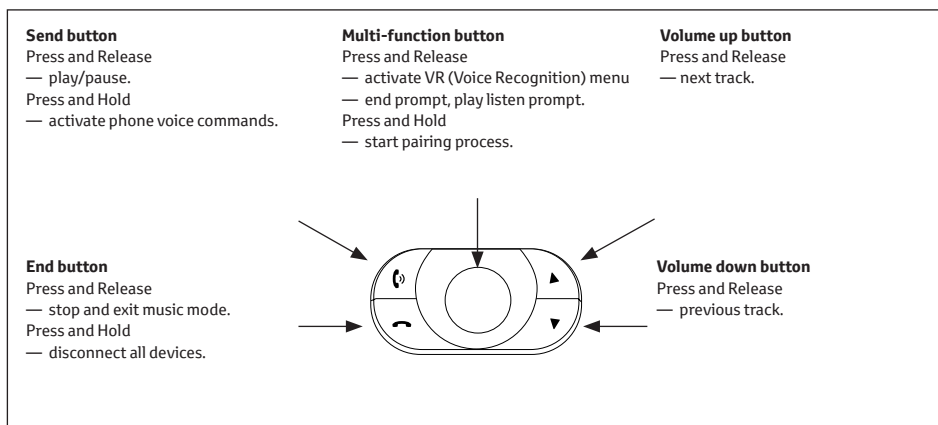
**Send button**
Press and Release
— play/pause.
Press and Hold
— activate phone voice commands.

**Multi-function button**
Press and Release
— activate VR (Voice Recognition) menu
— end prompt, play listen prompt.
Press and Hold
— start pairing process.

**Volume up button**
Press and Release
— next track.

**End button**
Press and Release
— stop and exit music mode.
Press and Hold
— disconnect all devices.

**Volume down button**
Press and Release
— previous track.